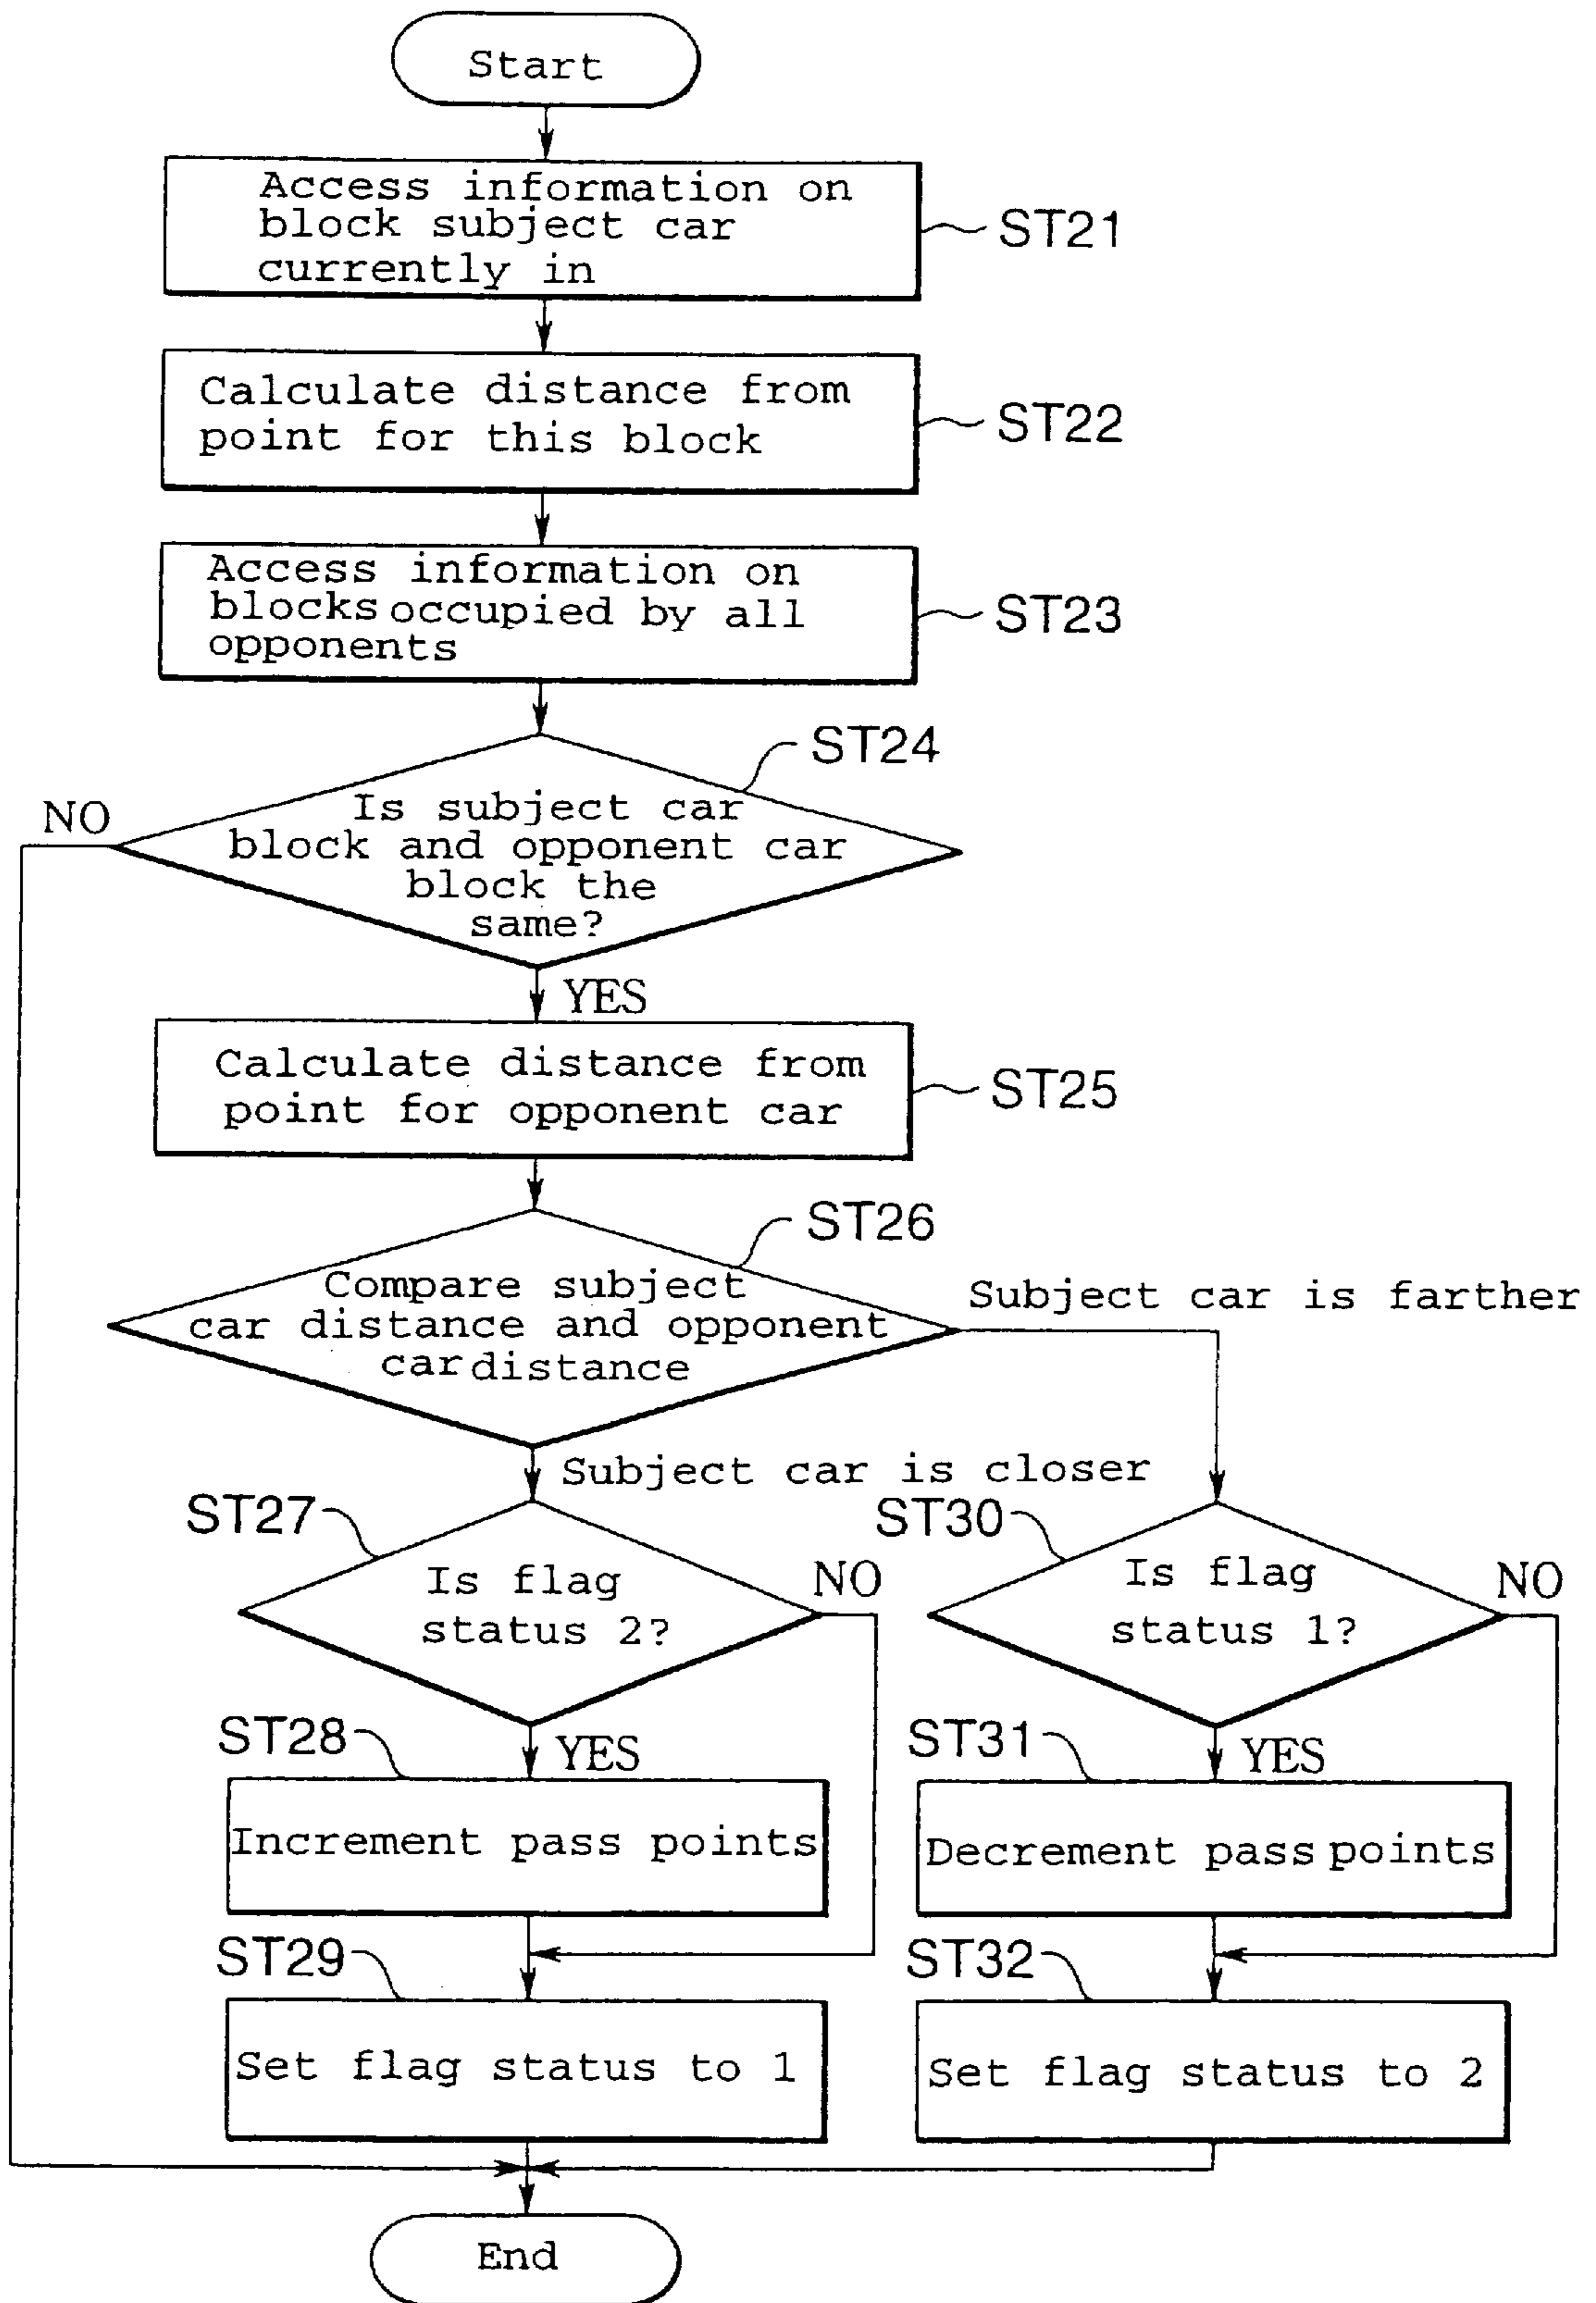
Start

Access information on block subject car currently in

ST21

Calculate distance from point for this block

ST22

Access information on blocks occupied by all opponents

ST23

ST24

NO

Is subject car block and opponent car block the same?

YES

Calculate distance from point for opponent car

ST25

ST26

Compare subject car distance and opponent car distance

Subject car is farther

Subject car is closer

ST27

Is flag status 2?

NO

ST30

Is flag status 1?

NO

ST28

YES

Increment pass points

ST31

YES

Decrement pass points

ST29

Set flag status to 1

ST32

Set flag status to 2

End